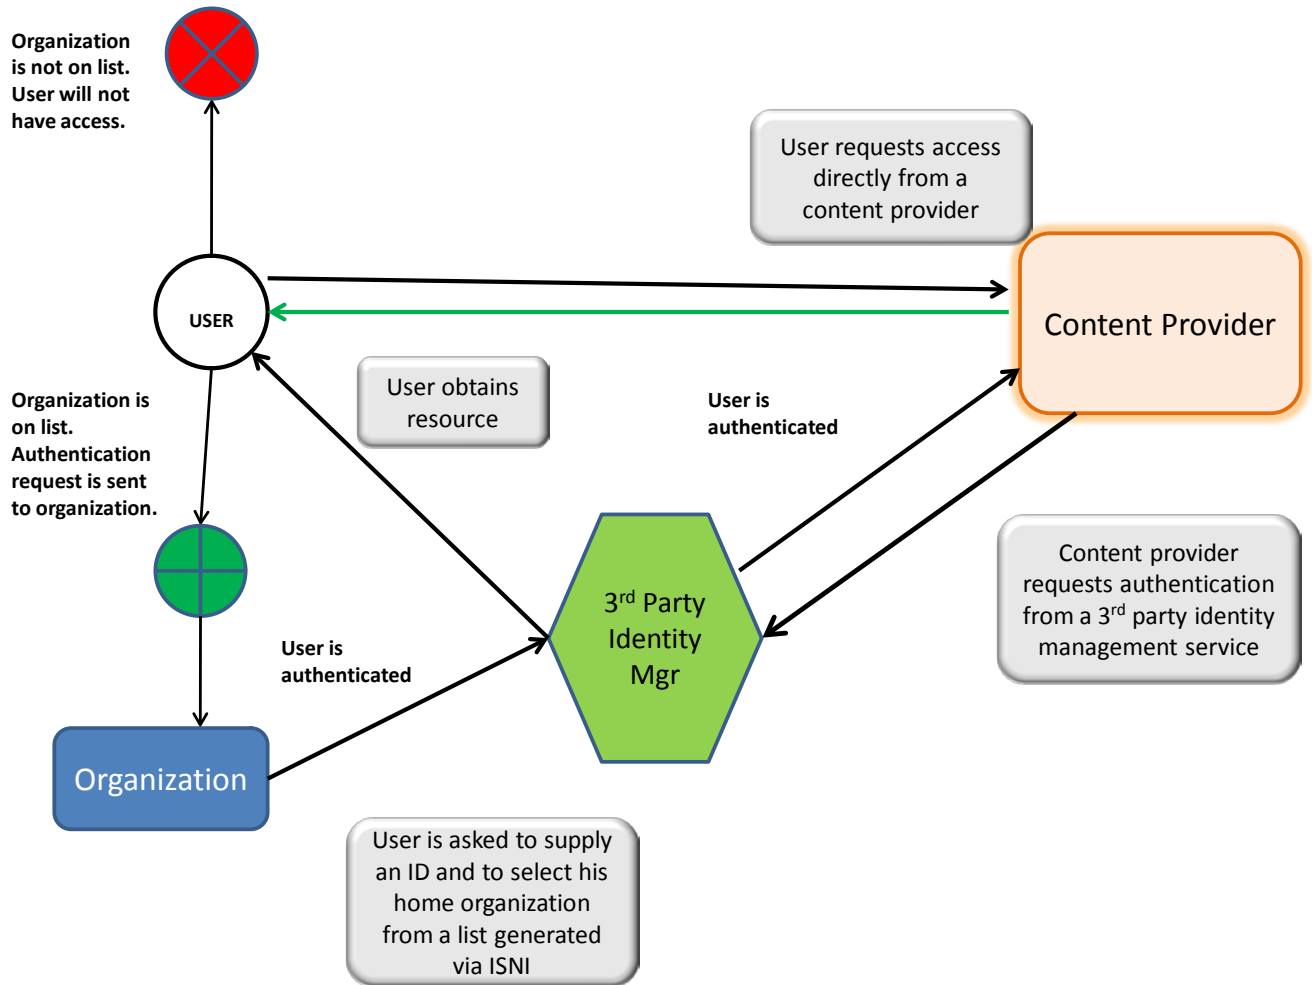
Organization is not on list. User will not have access.

User requests access directly from a content provider

USER

Content Provider

User obtains resource

User is authenticated

Organization is on list. Authentication request is sent to organization.

$3^{rd}$ Party Identity Mgr

Content provider requests authentication from a $3^{rd}$ party identity management service

User is authenticated

Organization

User is asked to supply an ID and to select his home organization from a list generated via ISNI